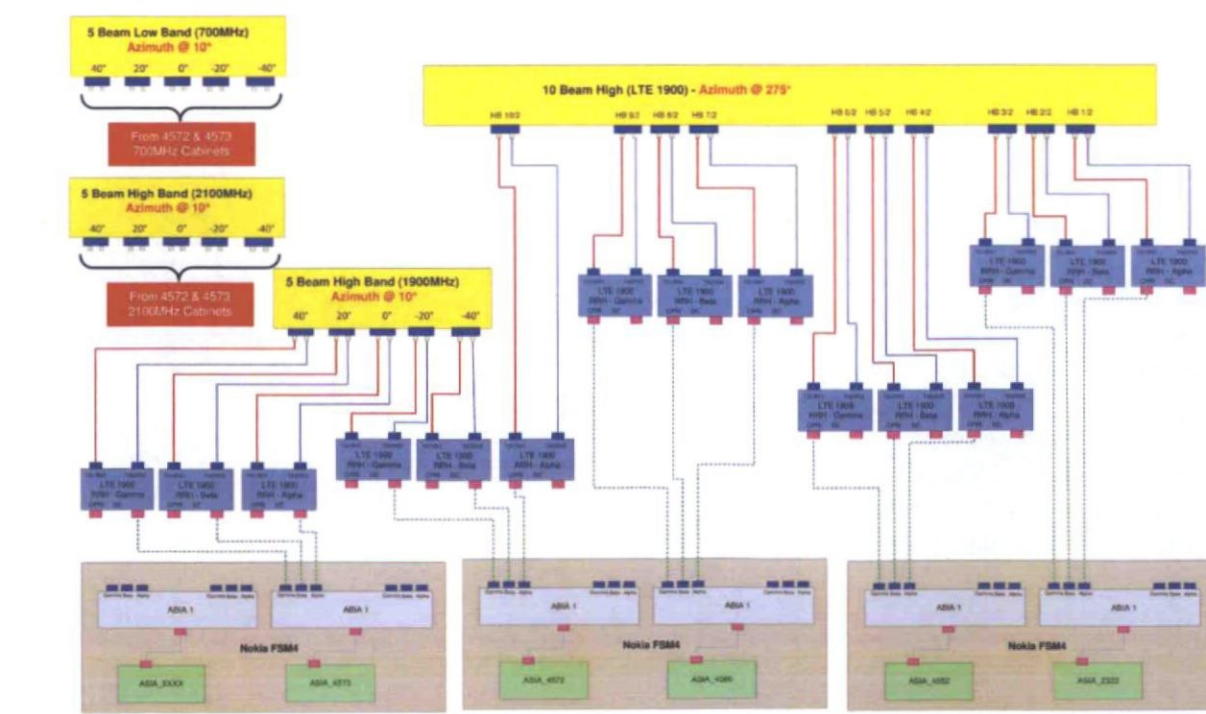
5 Beam Low Band (700MHz)
Azimuth @ 10°

40° 20° 0° -20° -40°

From 4572 & 4573 700MHz Cabinets

5 Beam High Band (2100MHz)
Azimuth @ 10°

40° 20° 0° -20° -40°

From 4572 & 4573 2100MHz Cabinets

5 Beam High Band (1900MHz)
Azimuth @ 10°

40° 20° 0° -20° -40°

10 Beam High (LTE 1900) - Azimuth @ 275°

HB 10/2 HB 9/2 HB 8/2 HB 7/2 HB 6/2 HB 5/2 HB 4/2 HB 3/2 HB 2/2 HB 1/2

LTE 1900 RRH - Gamma
LTE 1900 RRH - Beta
LTE 1900 RRH - Alpha
LTE 1900 RRH - Gamma
LTE 1900 RRH - Beta
LTE 1900 RRH - Alpha
LTE 1900 RRH - Gamma
LTE 1900 RRH - Beta
LTE 1900 RRH - Alpha
LTE 1900 RRH - Gamma
LTE 1900 RRH - Beta
LTE 1900 RRH - Alpha
LTE 1900 RRH - Gamma
LTE 1900 RRH - Beta
LTE 1900 RRH - Alpha

ABIA 1
ABIA 1
Nokia FSM4
ASIA_XXXX
ASIA_4575

ABIA 1
ABIA 1
Nokia FSM4
ASIA_4572
ASIA_4080

ABIA 1
ABIA 1
Nokia FSM4
ASIA_4052
ASIA_2322